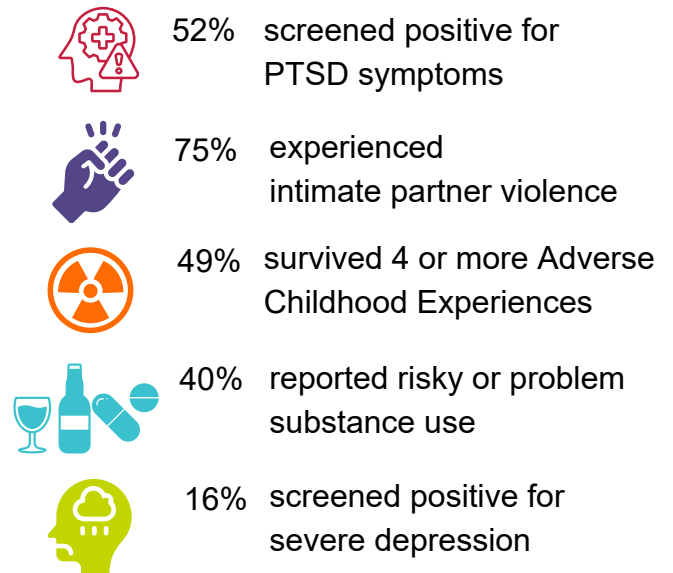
52% screened positive for PTSD symptoms

75% experienced intimate partner violence

49% survived 4 or more Adverse Childhood Experiences

40% reported risky or problem substance use

16% screened positive for severe depression